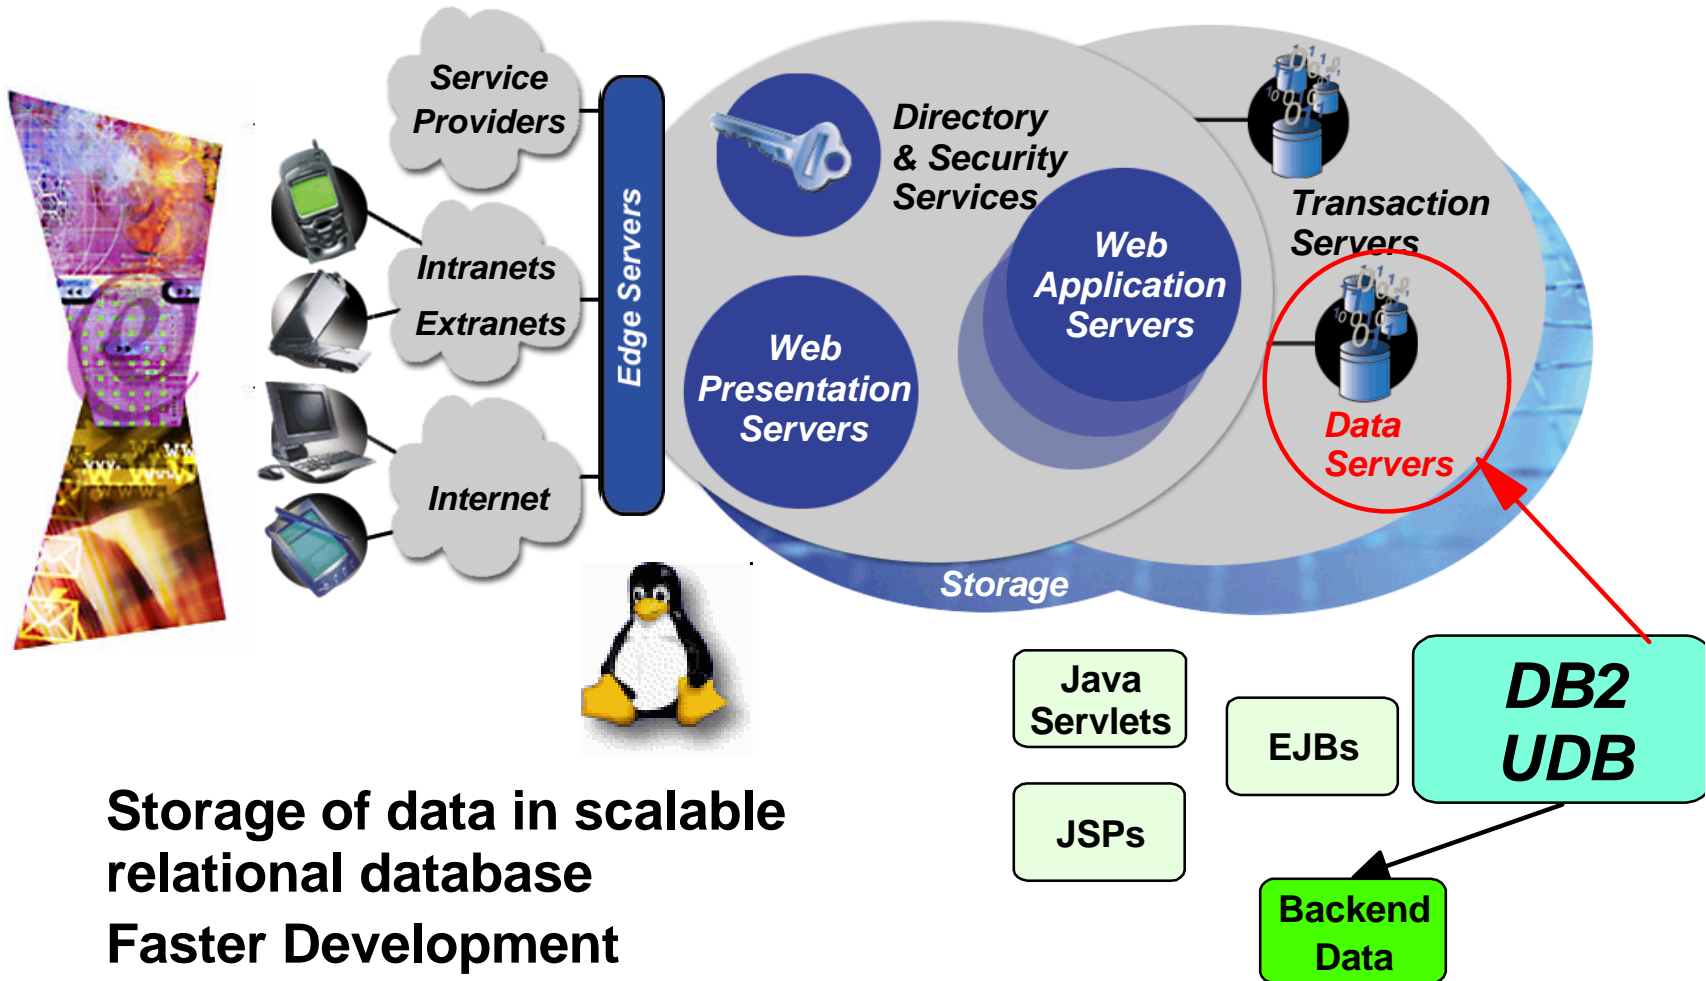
Service Providers

Intranets

Extranets

Internet

Edge Servers

Directory & Security Services

Web Application Servers

Web Presentation Servers

Transaction Servers

Data Servers

Storage

Java Servlets

EJBs

DB2 UDB

JSPs

Backend Data

Storage of data in scalable relational database

Faster Development